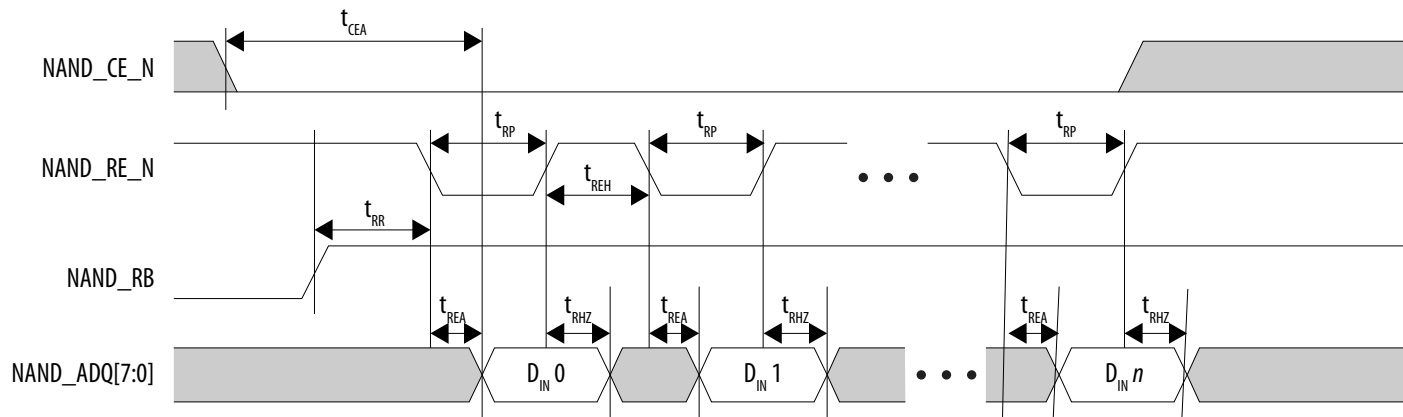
$t_{CEA}$

NAND_CE_N

$t_{RP}$ $t_{RP}$ $t_{RP}$

NAND_RE_N

$t_{REH}$

• • •

$t_{RR}$

NAND_RB

$t_{REA}$ $t_{RHZ}$ $t_{REA}$ $t_{RHZ}$ $t_{REA}$ $t_{RHZ}$

NAND_ADQ[7:0]

$D_{IN}$ 0

$D_{IN}$ 1

• • •

$D_{IN}$ $n$